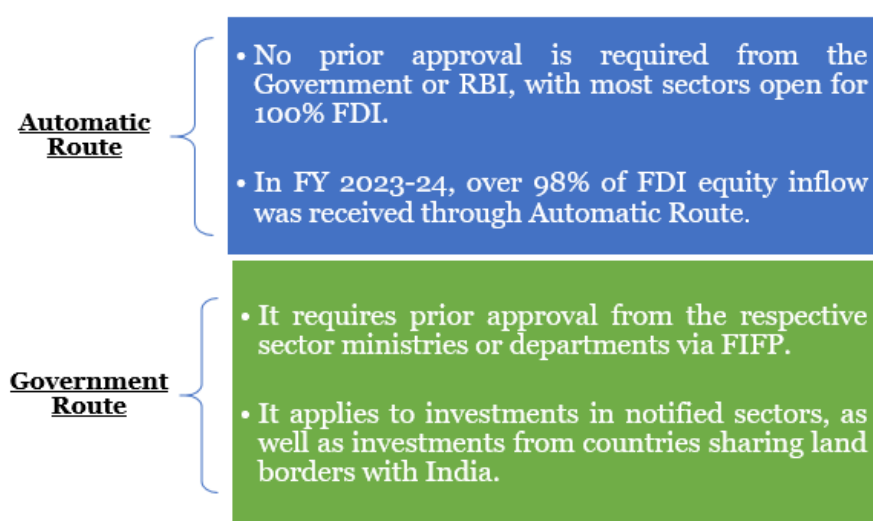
Automatic Route

• No prior approval is required from the Government or RBI, with most sectors open for 100% FDI.

• In FY 2023-24, over 98% of FDI equity inflow was received through Automatic Route.

Government Route

• It requires prior approval from the respective sector ministries or departments via FIFP.

• It applies to investments in notified sectors, as well as investments from countries sharing land borders with India.